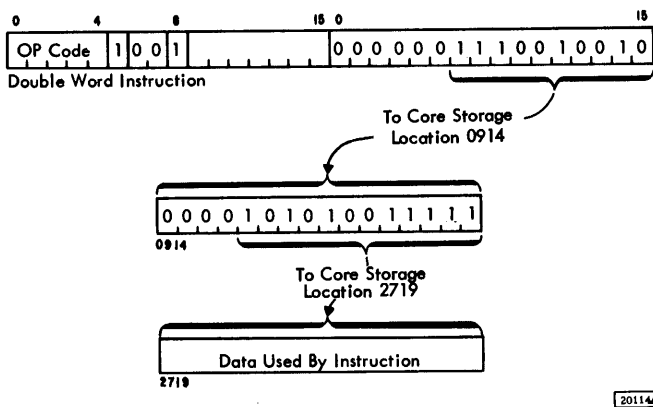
0 4 8 15 0 15

OP Code 1 0 0 1 0 0 0 0 0 0 1 1 1 0 0 1 0 0 1 0

Double Word Instruction

To Core Storage Location 0914

0 0 0 0 1 0 1 0 1 0 0 1 1 1 1 1

0914

To Core Storage Location 2719

Data Used By Instruction

2719

20114